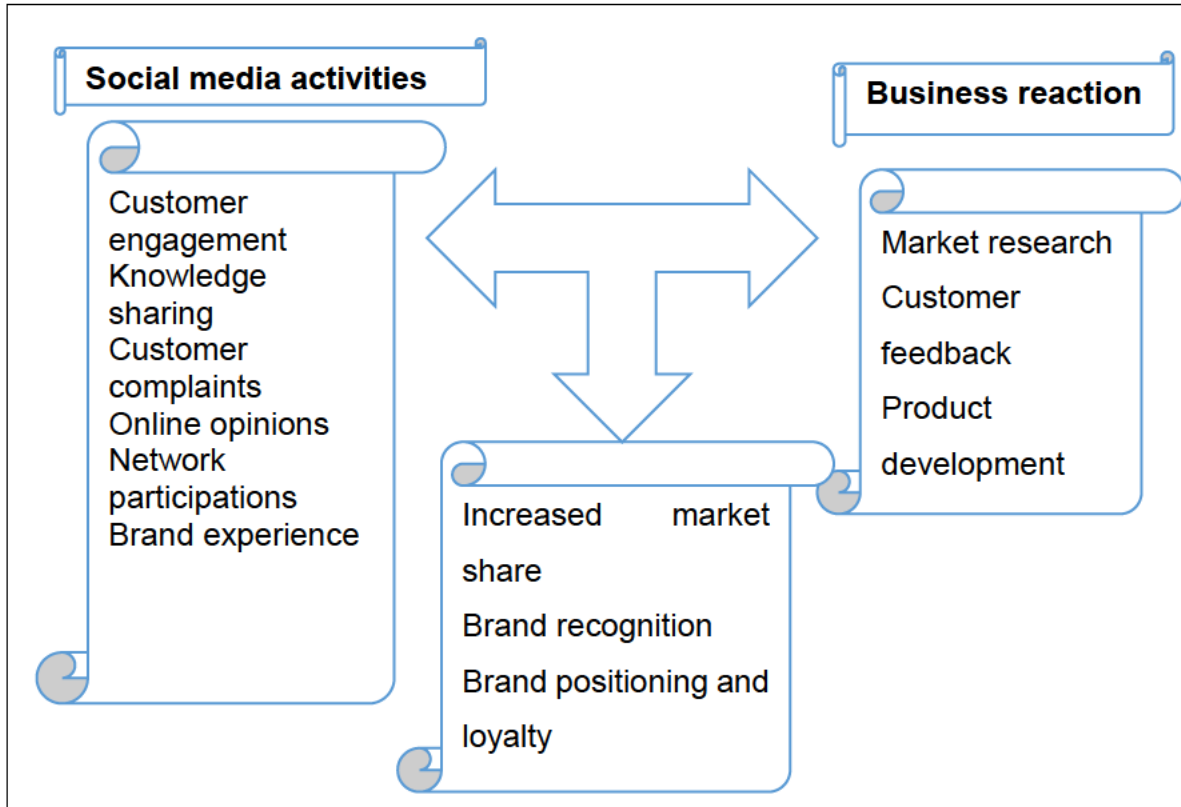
Social media activities

Customer engagement
Knowledge sharing
Customer complaints
Online opinions
Network participations
Brand experience

Business reaction

Market research
Customer feedback
Product development

Increased market share
Brand recognition
Brand positioning and loyalty